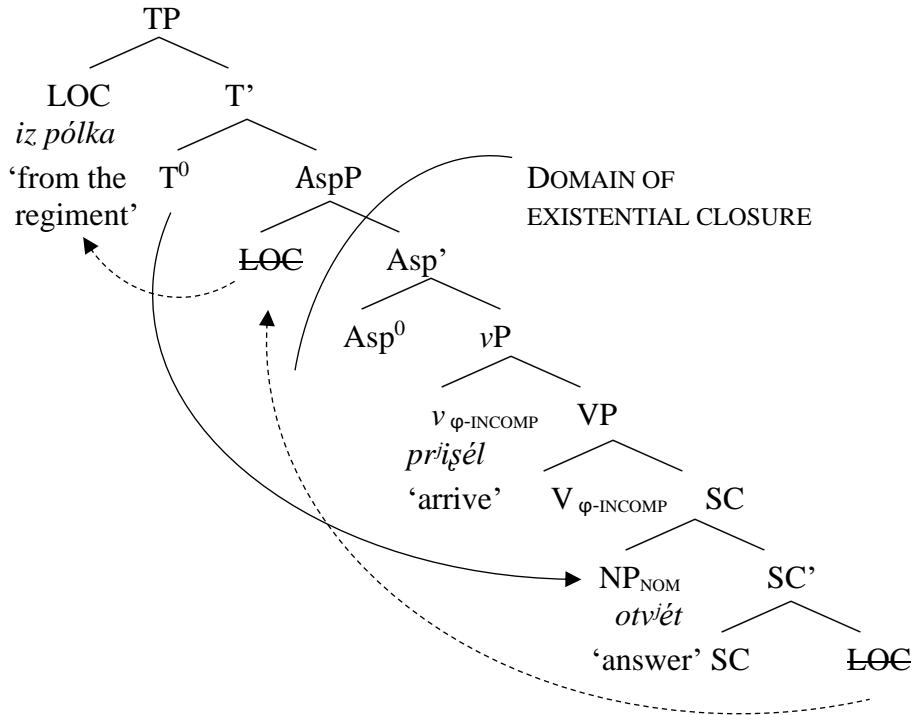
TP

LOC
*iz pólka*
'from the regiment'

T'

$T^0$

AspP

DOMAIN OF EXISTENTIAL CLOSURE

~~LOC~~

Asp'

$Asp^0$

*v*P

$v_{\varphi\text{-INCOMP}}$
*prʲişél*
'arrive'

VP

$V_{\varphi\text{-INCOMP}}$

SC

$NP_{NOM}$
*otvʲét*
'answer'

SC'

SC

~~LOC~~